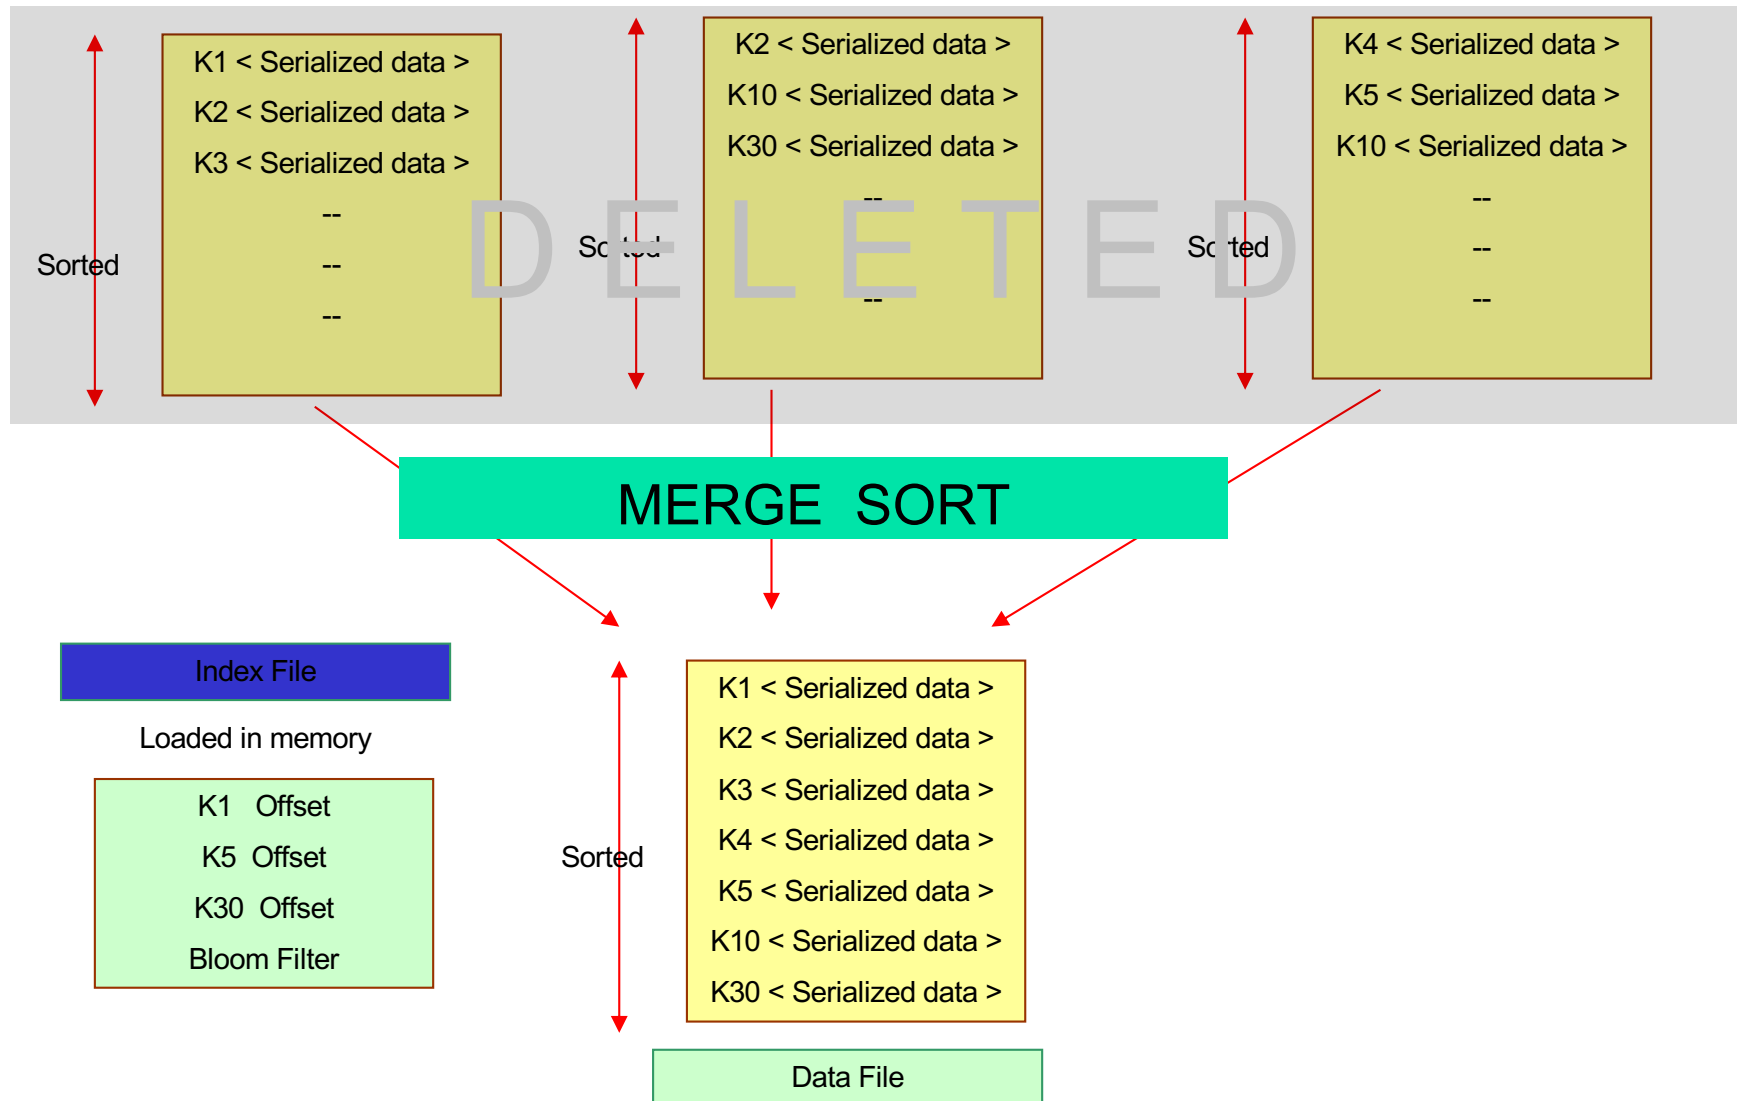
Sorted

K1 < Serialized data >
K2 < Serialized data >
K3 < Serialized data >
--
--
--

Sorted

K2 < Serialized data >
K10 < Serialized data >
K30 < Serialized data >
--
--

Sorted

K4 < Serialized data >
K5 < Serialized data >
K10 < Serialized data >
--
--
--

DELETED

MERGE SORT

Index File

Loaded in memory

K1 Offset
K5 Offset
K30 Offset
Bloom Filter

Sorted

K1 < Serialized data >
K2 < Serialized data >
K3 < Serialized data >
K4 < Serialized data >
K5 < Serialized data >
K10 < Serialized data >
K30 < Serialized data >

Data File